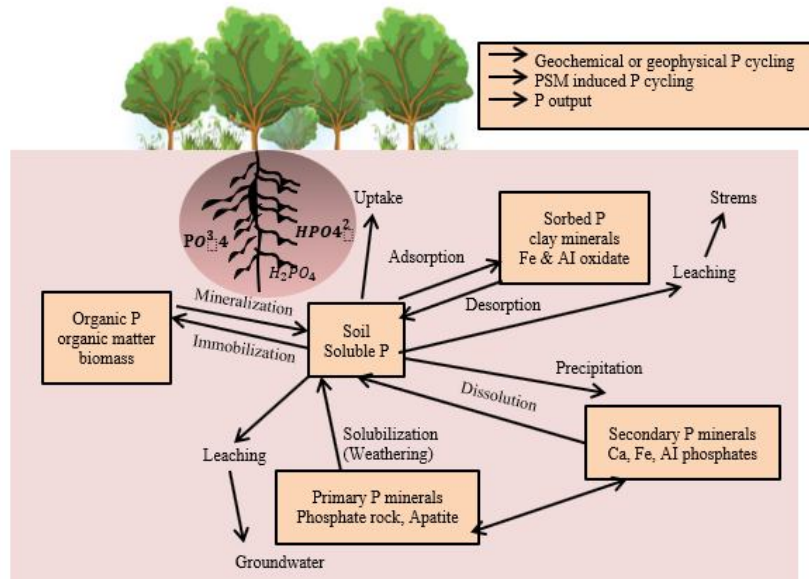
Geochemical or geophysical P cycling
PSM induced P cycling
P output

$PO_{4}^{3}$

$HPO4^{2}$

$H_2PO_4$

Uptake

Sorbed P
clay minerals
Fe & AI oxidate

Strems

Adsorption

Leaching

Desorption

Mineralization

Organic P
organic matter
biomass

Immobilization

Soil
Soluble P

Precipitation

Dissolution

Secondary P minerals
Ca, Fe, AI phosphates

Leaching

Solubilization
(Weathering)

Primary P minerals
Phosphate rock, Apatite

Groundwater